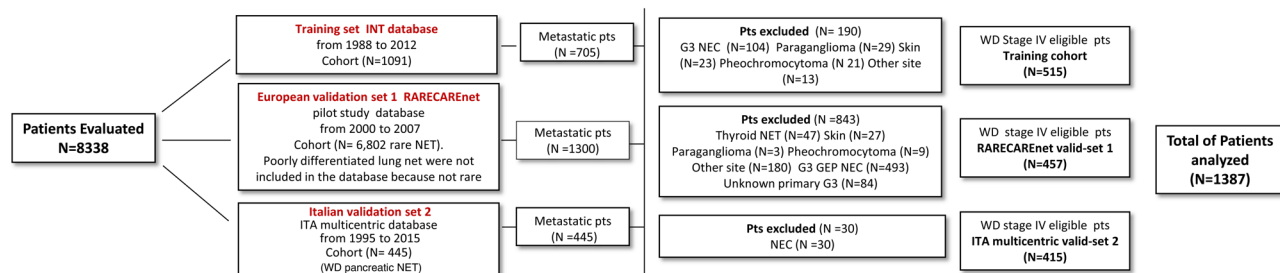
Patients Evaluated
N=8338

Training set INT database
from 1988 to 2012
Cohort (N=1091)

Metastatic pts
(N =705)

Pts excluded (N= 190)
G3 NEC (N=104) Paraganglioma (N=29) Skin (N=23) Pheochromocytoma (N 21) Other site (N=13)

WD Stage IV eligible pts
Training cohort
(N=515)

European validation set 1 RARECAREnet
pilot study database
from 2000 to 2007
Cohort (N= 6,802 rare NET).
Poorly differentiated lung net were not included in the database because not rare

Metastatic pts
(N =1300)

Pts excluded (N =843)
Thyroid NET (N=47) Skin (N=27)
Paraganglioma (N=3) Pheochromocytoma (N=9)
Other site (N=180) G3 GEP NEC (N=493)
Unknown primary G3 (N=84)

WD stage IV eligible pts
RARECAREnet valid-set 1
(N=457)

Total of Patients analyzed
(N=1387)

Italian validation set 2
ITA multicentric database
from 1995 to 2015
Cohort (N= 445)
(WD pancreatic NET)

Metastatic pts
(N =445)

Pts excluded (N =30)
NEC (N =30)

WD stage IV eligible pts
ITA multicentric valid-set 2
(N=415)